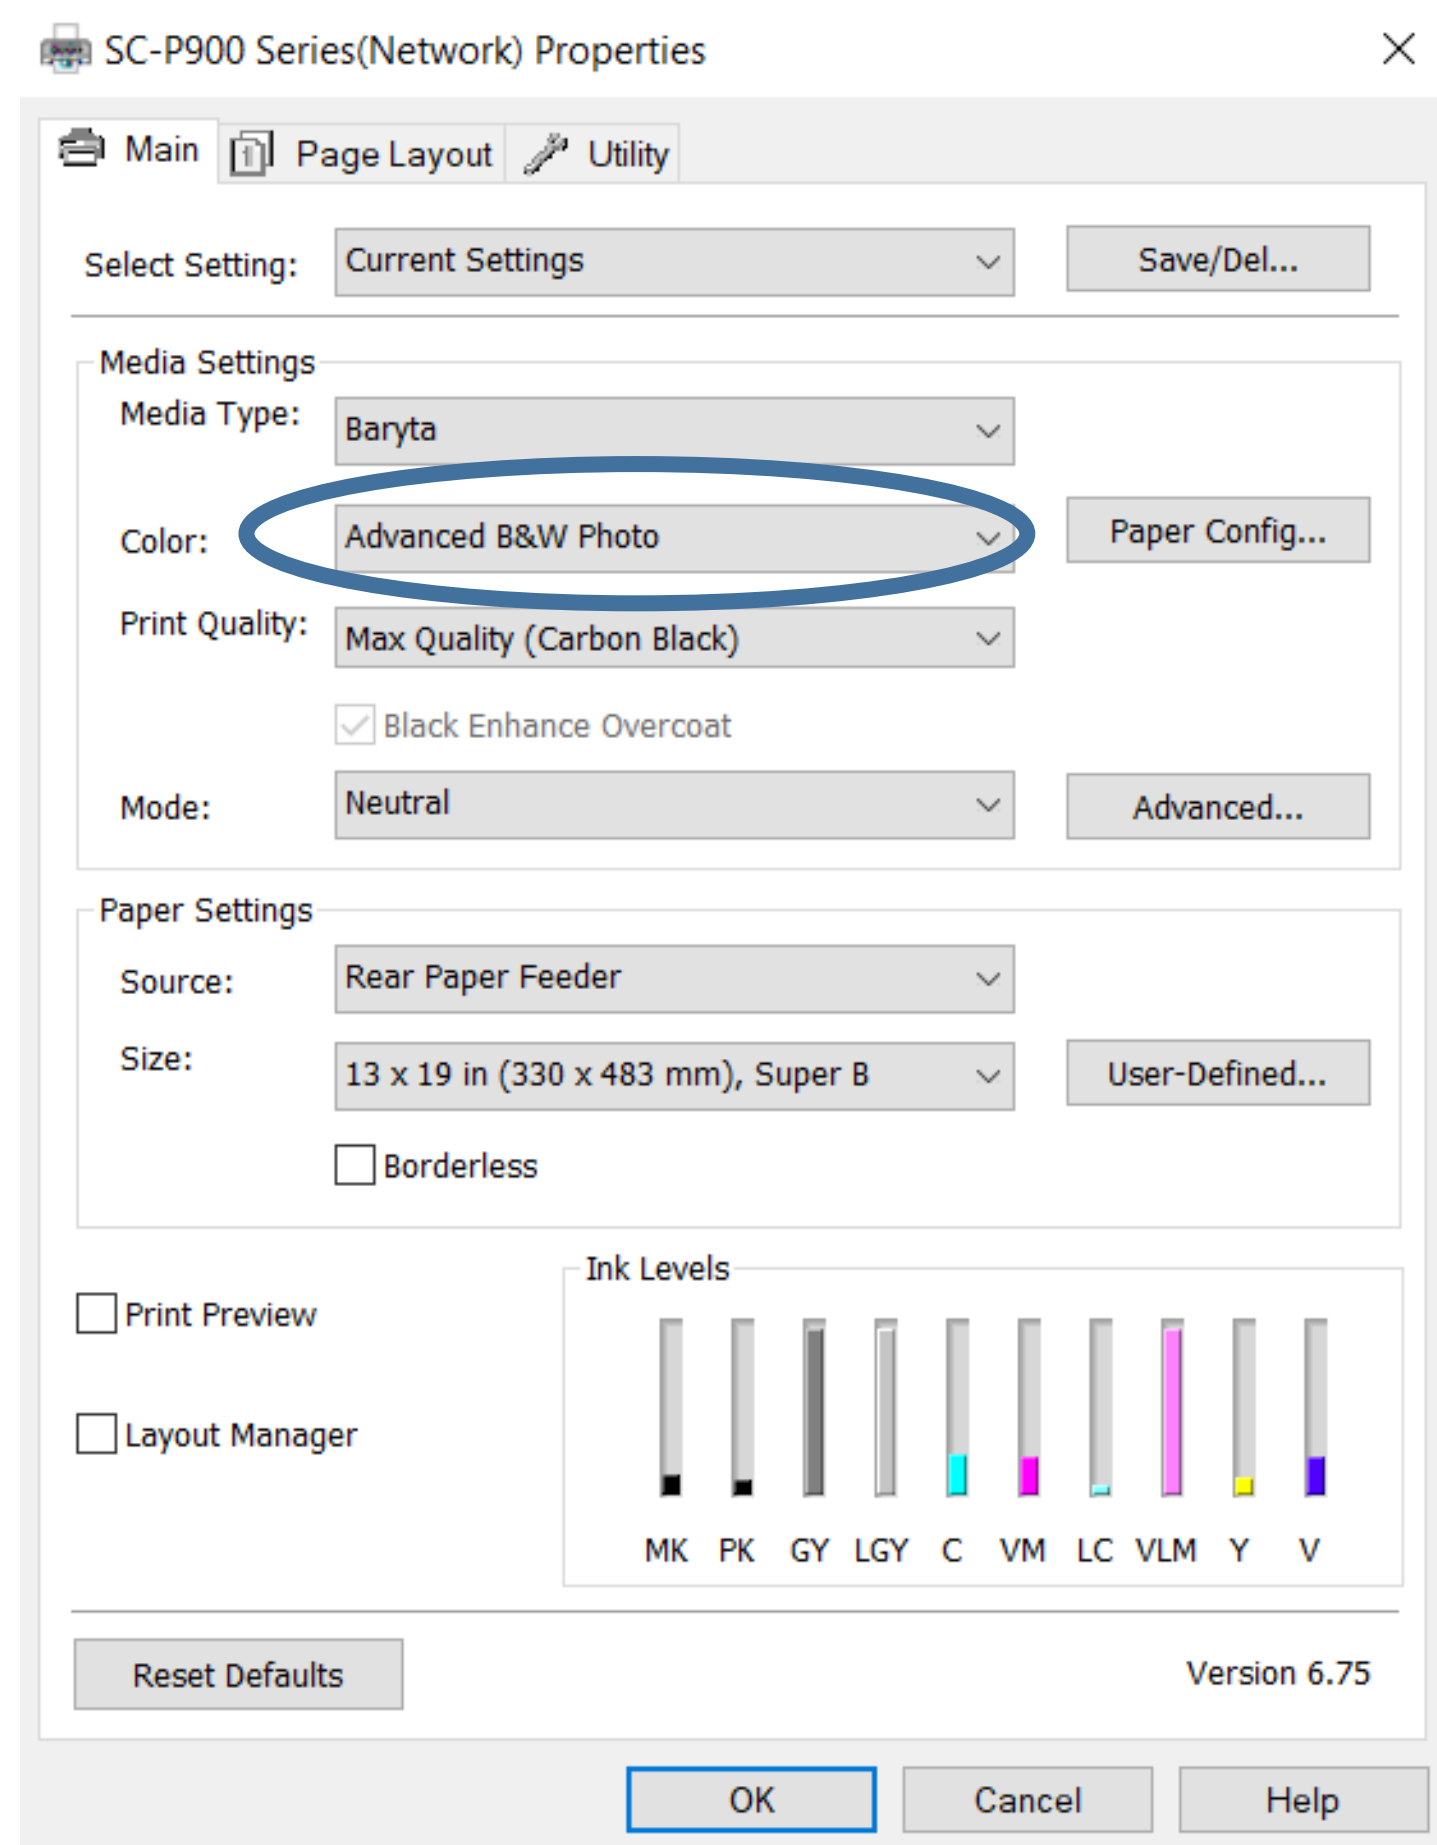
SC-P900 Series(Network) Properties

Main
Page Layout
Utility

Select Setting: Current Settings
Save/Del...

Media Settings
Media Type: Baryta
Color: Advanced B&W Photo
Paper Config...
Print Quality: Max Quality (Carbon Black)
Black Enhance Overcoat
Mode: Neutral
Advanced...

Paper Settings
Source: Rear Paper Feeder
Size: 13 x 19 in (330 x 483 mm), Super B
User-Defined...
Borderless

Print Preview
Layout Manager

Ink Levels
MK PK GY LGY C VM LC VLM Y V

Reset Defaults
Version 6.75

OK
Cancel
Help